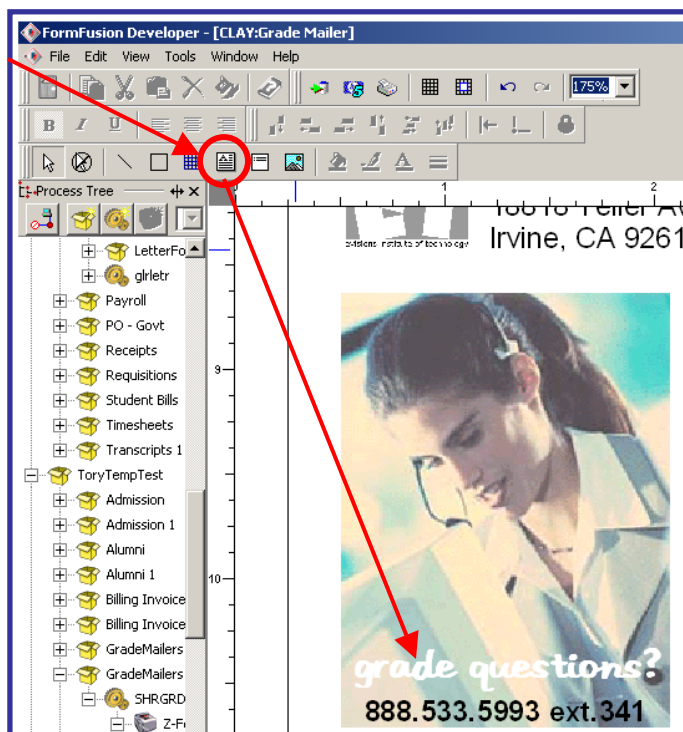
FormFusion Developer - [CLAY:Grade Mailer]

File Edit View Tools Window Help

175%

Process Tree

LetterFo
glrletr
Payroll
PO - Govt
Receipts
Requisitions
Student Bills
Timesheets
Transcripts 1
ToryTempTest
Admission
Admission 1
Alumni
Alumni 1
Billing Invoice
Billing Invoice
GradeMailers
GradeMailers
SHRGRD
Z-F

1
2
9
10

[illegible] institute of technology

16610 Teller Av
Irvine, CA 9261

grade questions?
888.533.5993 ext.341